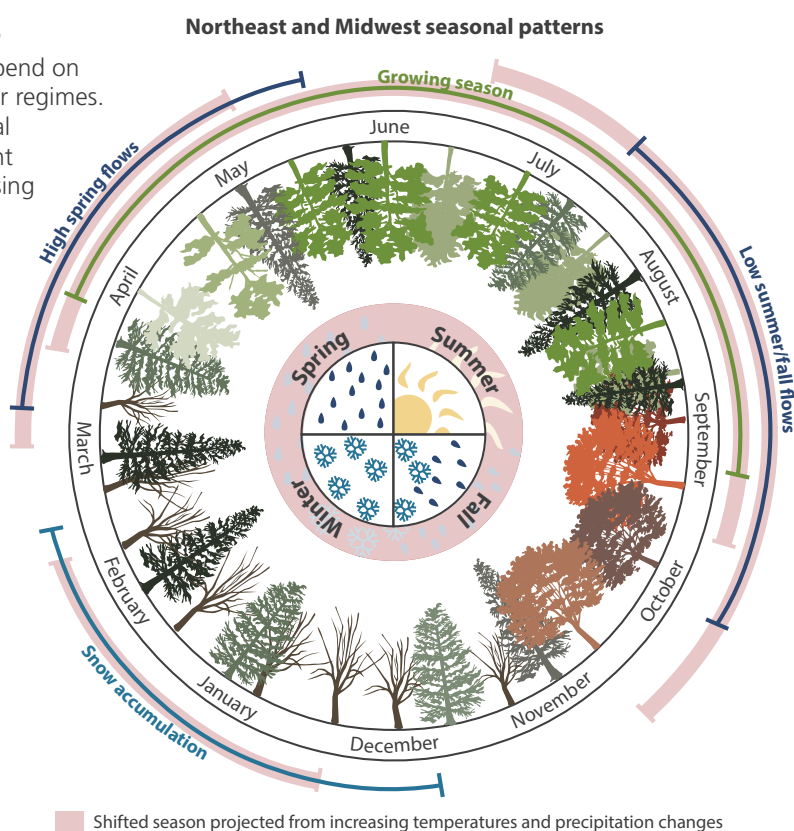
Northeast and Midwest seasonal patterns

pend on
r regimes.
al
nt
sing

Growing season

High spring flows

Low summer/fall flows

Snow accumulation

June

July

August

September

October

November

December

January

February

March

April

May

Spring

Summer

Fall

Winter

Shifted season projected from increasing temperatures and precipitation changes